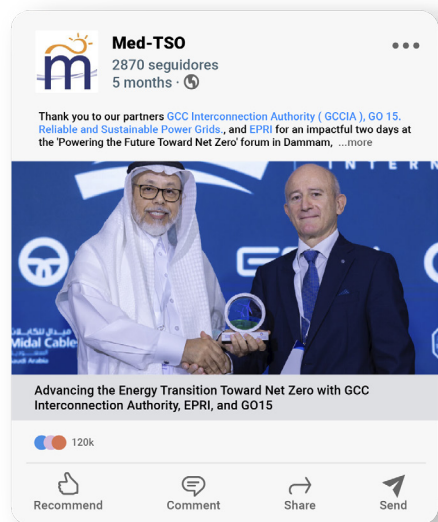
Med-TSO
2870 seguidores
5 months ·

Thank you to our partners GCC Interconnection Authority ( GCCIA ), GO 15. Reliable and Sustainable Power Grids., and EPRI for an impactful two days at the 'Powering the Future Toward Net Zero' forum in Dammam, ...more

Midal Cable

Advancing the Energy Transition Toward Net Zero with GCC Interconnection Authority, EPRI, and GO15

120k

Recommend Comment Share Send